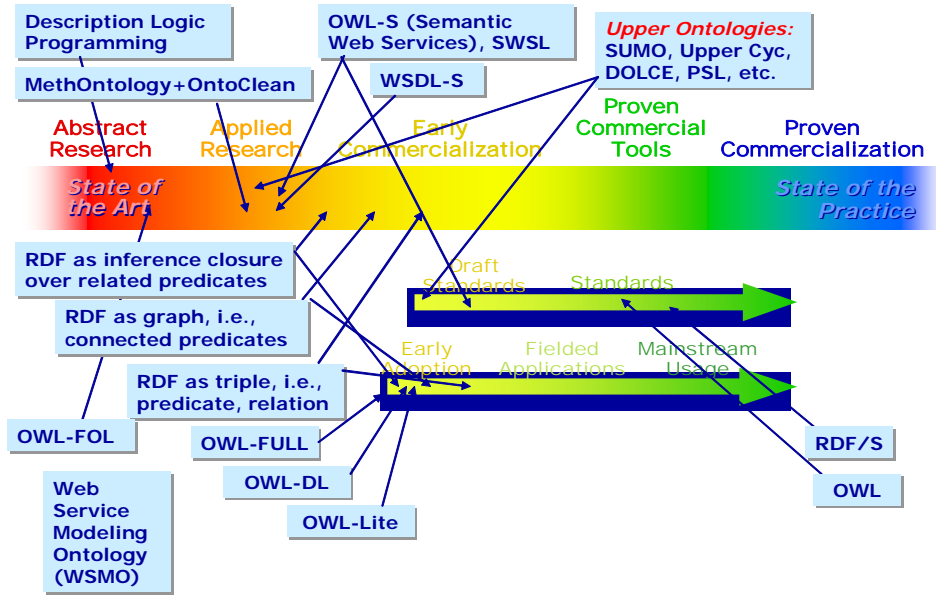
Description Logic Programming

OWL-S (Semantic Web Services), SWSL

Upper Ontologies: SUMO, Upper Cyc, DOLCE, PSL, etc.

MethOntology+OntoClean

WSDL-S

Abstract Research

Applied Research

Early Commercialization

Proven Commercial Tools

Proven Commercialization

State of the Art

State of the Practice

RDF as inference closure over related predicates

Draft Standards

Standards

RDF as graph, i.e., connected predicates

Early Adoption

Fielded Applications

Mainstream Usage

RDF as triple, i.e., predicate, relation

OWL-FOL

OWL-FULL

RDF/S

OWL-DL

OWL

Web Service Modeling Ontology (WSMO)

OWL-Lite